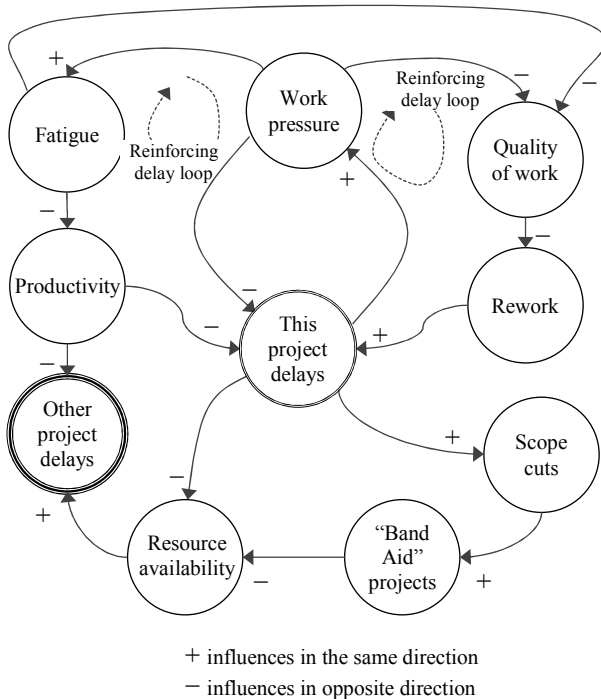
+
Work pressure
Reinforcing delay loop
−
−
Fatigue
Reinforcing delay loop
Quality of work
+
−
−
Productivity
−
Rework
−
This project delays
+
−
Other project delays
+
Scope cuts
−
+
Resource availability
"Band Aid" projects
−
+

+ influences in the same direction
− influences in opposite direction